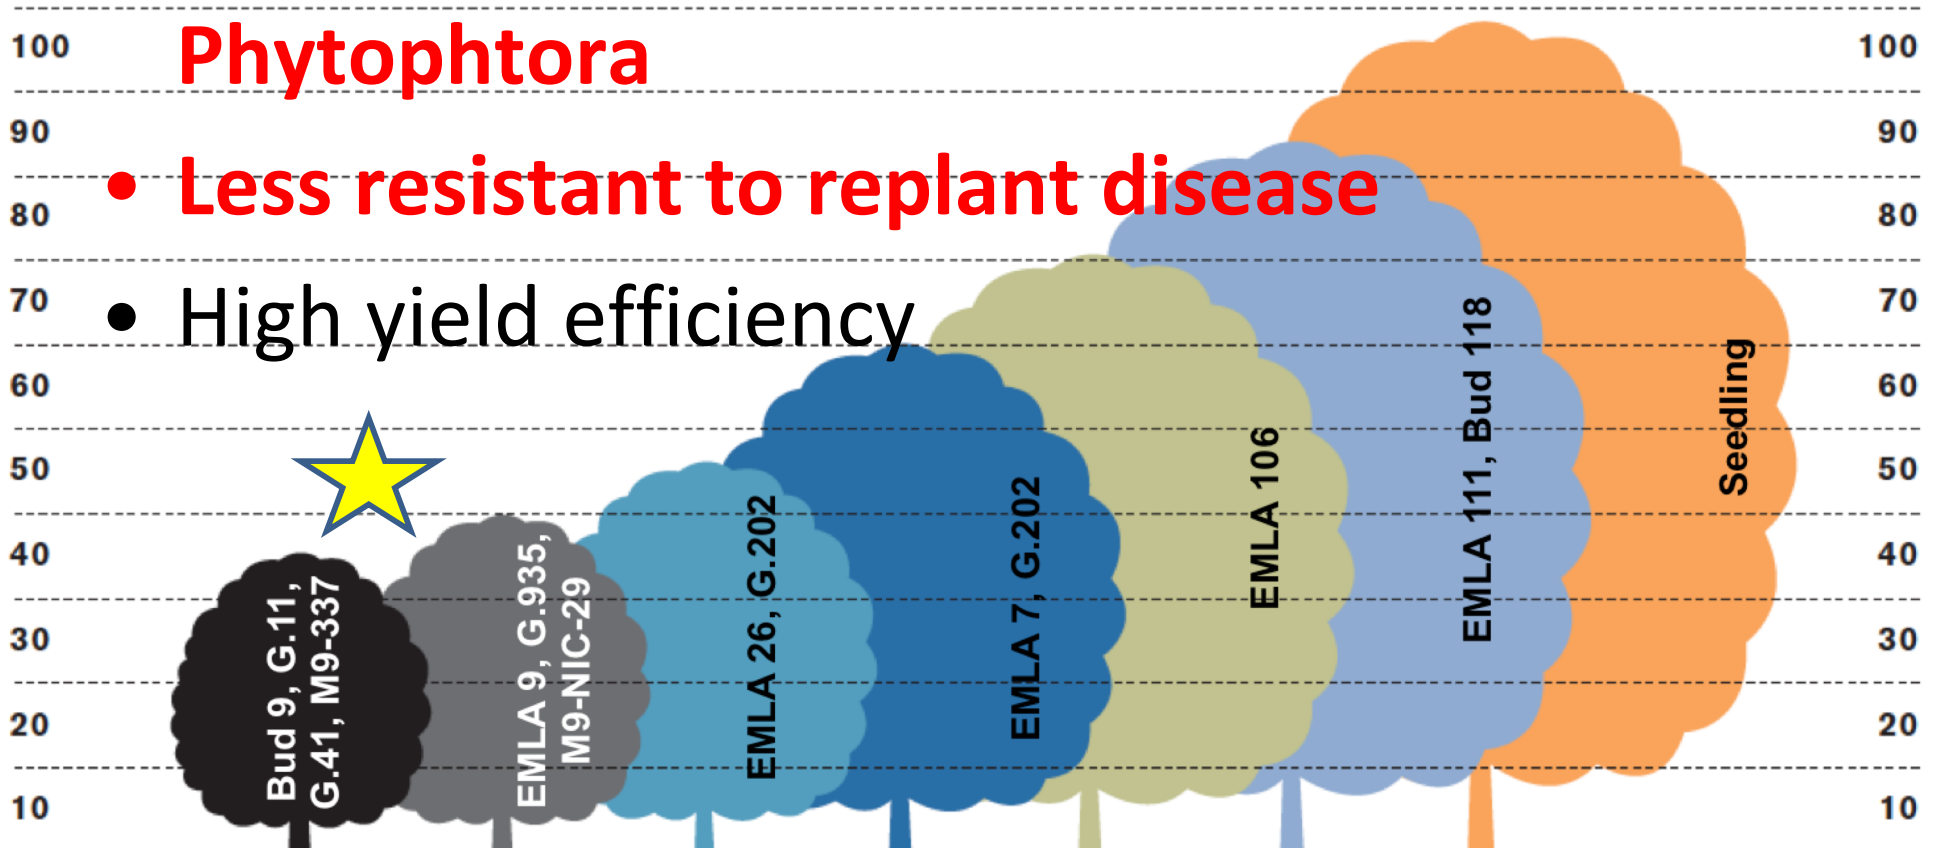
100
90
80
70
60
50
40
30
20
10

Phytophtora
• Less resistant to replant disease
• High yield efficiency

Bud 9, G.11, G.41, M9-337
EMLA 9, G.935, M9-NIC-29
EMLA 26, G.202
EMLA 7, G.202
EMLA 106
EMLA 111, Bud 118
Seedling

100
90
80
70
60
50
40
30
20
10